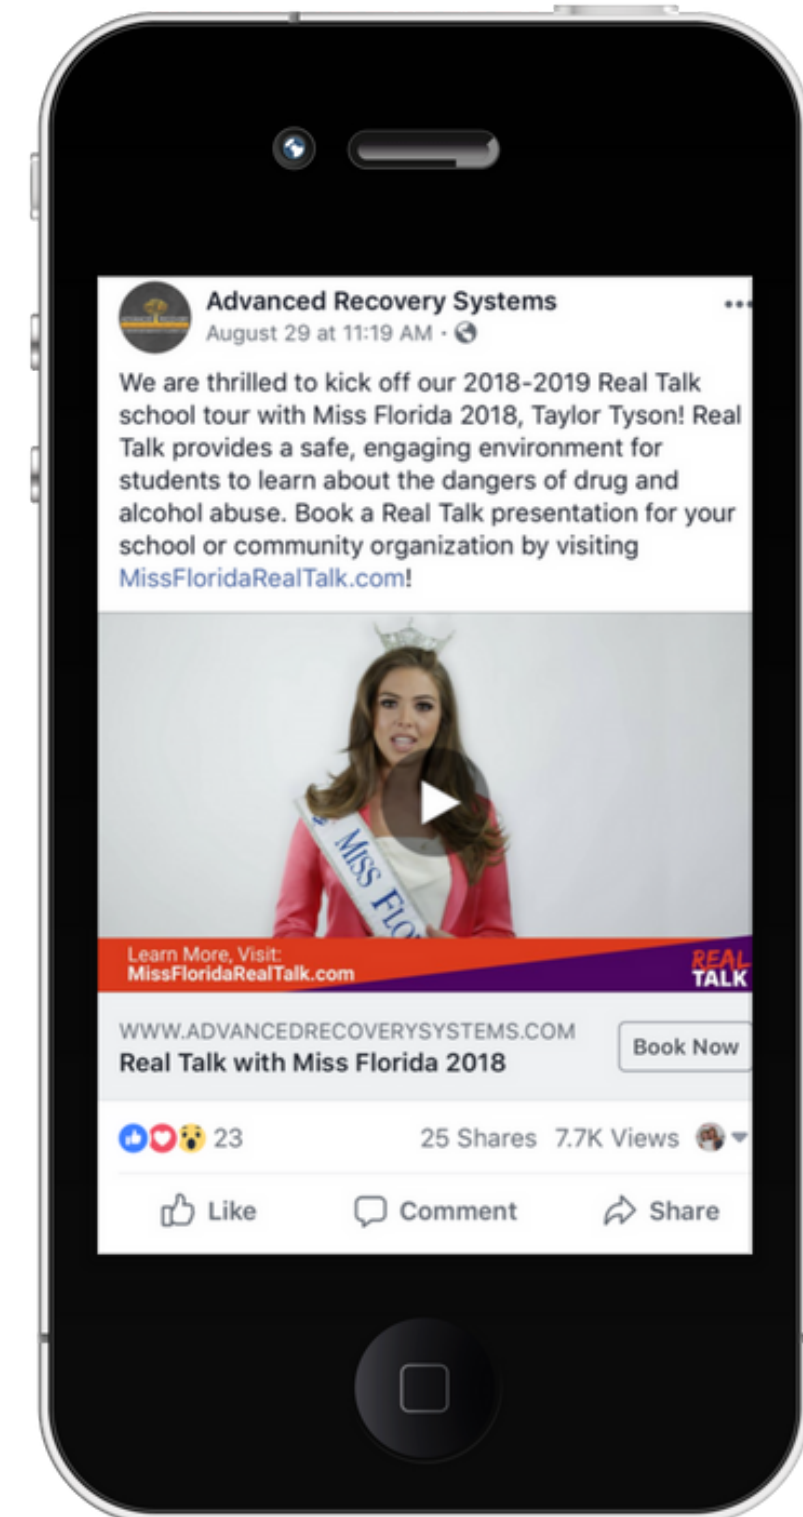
Advanced Recovery Systems
August 29 at 11:19 AM ·

We are thrilled to kick off our 2018-2019 Real Talk school tour with Miss Florida 2018, Taylor Tyson! Real Talk provides a safe, engaging environment for students to learn about the dangers of drug and alcohol abuse. Book a Real Talk presentation for your school or community organization by visiting MissFloridaRealTalk.com!

MISS FLO

Learn More, Visit:
MissFloridaRealTalk.com

REAL TALK

WWW.ADVANCEDRECOVERYSYSTEMS.COM
Real Talk with Miss Florida 2018

Book Now

23

25 Shares 7.7K Views

Like

Comment

Share